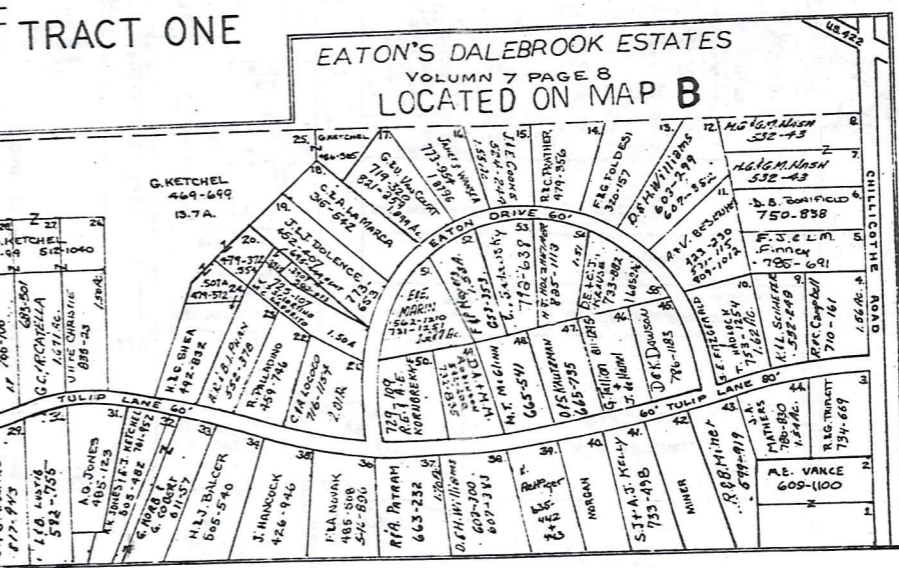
TRACT ONE

EATON'S DALEBROOK ESTATES
VOLUMN 7 PAGE 8
LOCATED ON MAP B

US 422

CHILLICOTHE ROAD

EATON DRIVE 60'

TULIP LANE 60'

60' TULIP LANE 80'

G. KETCHEL
469-699
13.7A.

25. G. KETCHEL 486-385
17. G.&U. VanCourt 719-320 821-899
16. James Wassler 773-954 1.876
15. J.E. Cooke 574-873
14. R.G. Prather 479-356
14. F&G FOLDESI 320-157
13. D.S.H. Williams 603-299 607-385
12. H.G.&G.M. NASH 532-43
8
H.G.&G.M. NASH 532-43
7
D.B. BONIFIELD 750-838
6
F.J.&L.M. Finnen 785-691
5
4
3
2
1

18. C.F.A. LAMARCA 316-642
19. J.&J. DOLENCE 462-407
20. 479-372
Sota 479-572
21.
22. R. PALLADINO 459-746
23. C.A. LOCOCO 746-1157 2.01A.
1.50A
H.&C. SHEA 492-832
A.R.&B.J. PAXY 552-370

26. G. KETCHEL 512-1040
27.
28.
G.C. ARCATELLA 683-501
V.H.G. CHRISTIE 838-23
1.61A.
1.50A.

51. E.E. MARIN 562-1310 1311-1521
52. F.F. Kovach
53. E. Ja...sky 778-638
54. K.T. HOLZHAUER 885-1113
55. DE&C.E.J. KRAUS 733-882
56. A.V. Bescutek 723-230 571-715 909-1012
9. K.I.L. Schiefer 592-249
10. T. Hoolsey 753-554 1.62Ac.
R.&C. Campbell 710-161
1.56Ac.

729-109 R.I.&R.E. KORNBREKKE
S.D.A.&M.M. 751-115
48. H.T. McGINN 665-541
47. O.S. KAUFFMAN 685-735
46. G. Taillon 811-1293
46. T. Ullmann
45. D&K Dawson 786-1183
E.F. FITZGERALD

29.
30. E.&B. LUSTIG 592-755
31. A.O. JONES 465-123
K. JONES & E.J. KETCHEL 605-482 741-952
32. G. NOBB & G. COLEBY 611-357
33. H.&J. BALCER 505-540
34. J. HANCOCK 426-946
35. F.&A. NOVAK 485-808 506-806
36. R.&A. PATRAM 663-232
37. D.S.H. Williams 603-300 607-393
38. Appleger 635-442
39. NORGAN
40. S.J.T.&A.J. KELLY 733-498
41. MINER
42. R.&B. Miner 679-919
43. J.A. MATHERS 780-830 1.56Ac.
44. R.&G. TRIPLETT 734-669
M.E. VANCE 609-1100